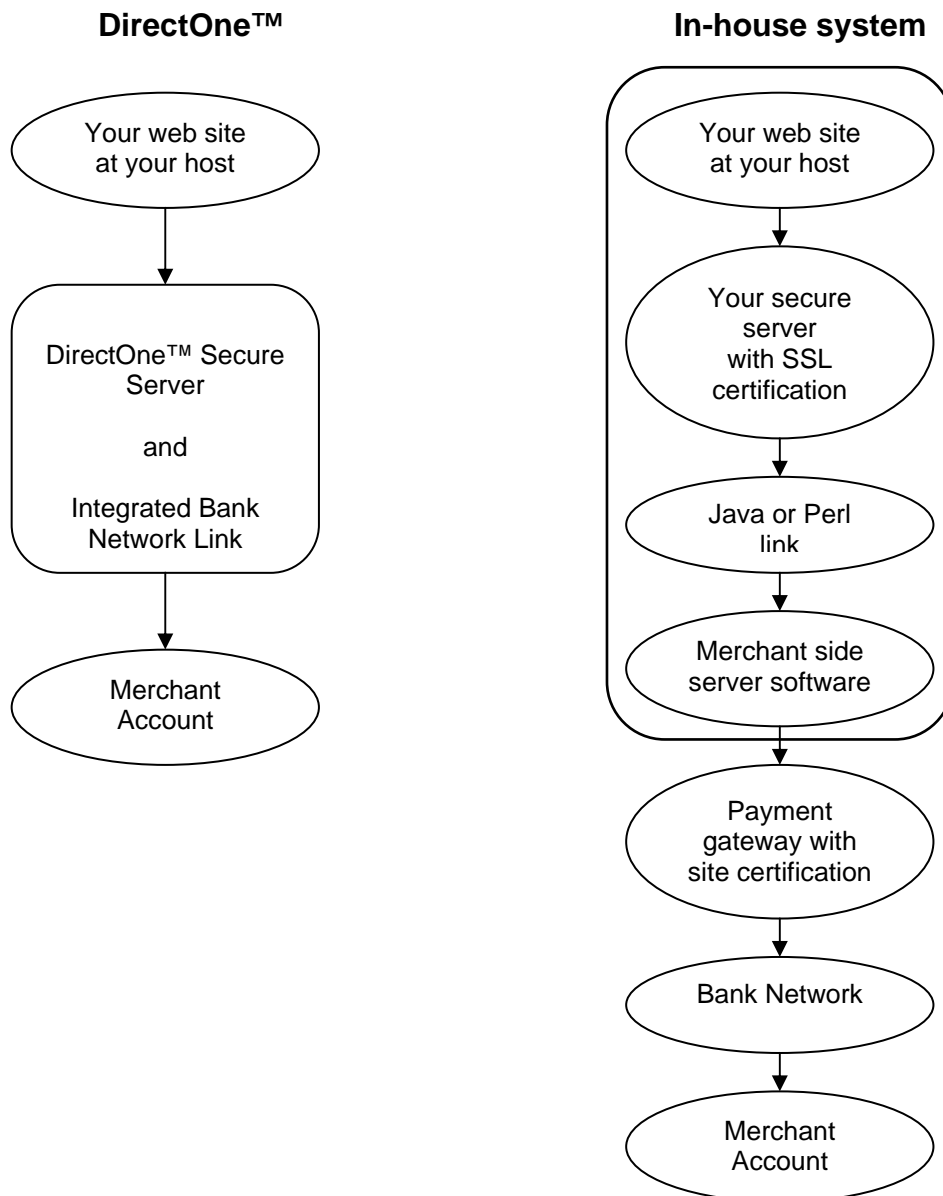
DirectOne™

Your web site at your host

DirectOne™ Secure Server

and

Integrated Bank Network Link

Merchant Account

In-house system

Your web site at your host

Your secure server with SSL certification

Java or Perl link

Merchant side server software

Payment gateway with site certification

Bank Network

Merchant Account